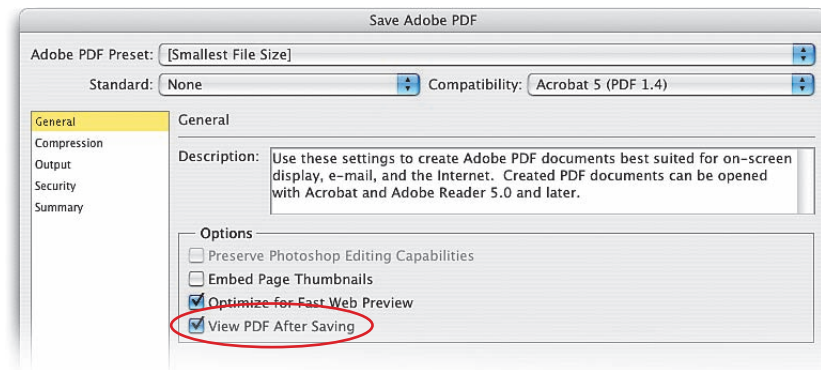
Save Adobe PDF

Adobe PDF Preset: [Smallest File Size]

Standard: None

Compatibility: Acrobat 5 (PDF 1.4)

General
Compression
Output
Security
Summary

General

Description: Use these settings to create Adobe PDF documents best suited for on-screen display, e-mail, and the Internet. Created PDF documents can be opened with Acrobat and Adobe Reader 5.0 and later.

Options

Preserve Photoshop Editing Capabilities

Embed Page Thumbnails

Optimize for Fast Web Preview

View PDF After Saving